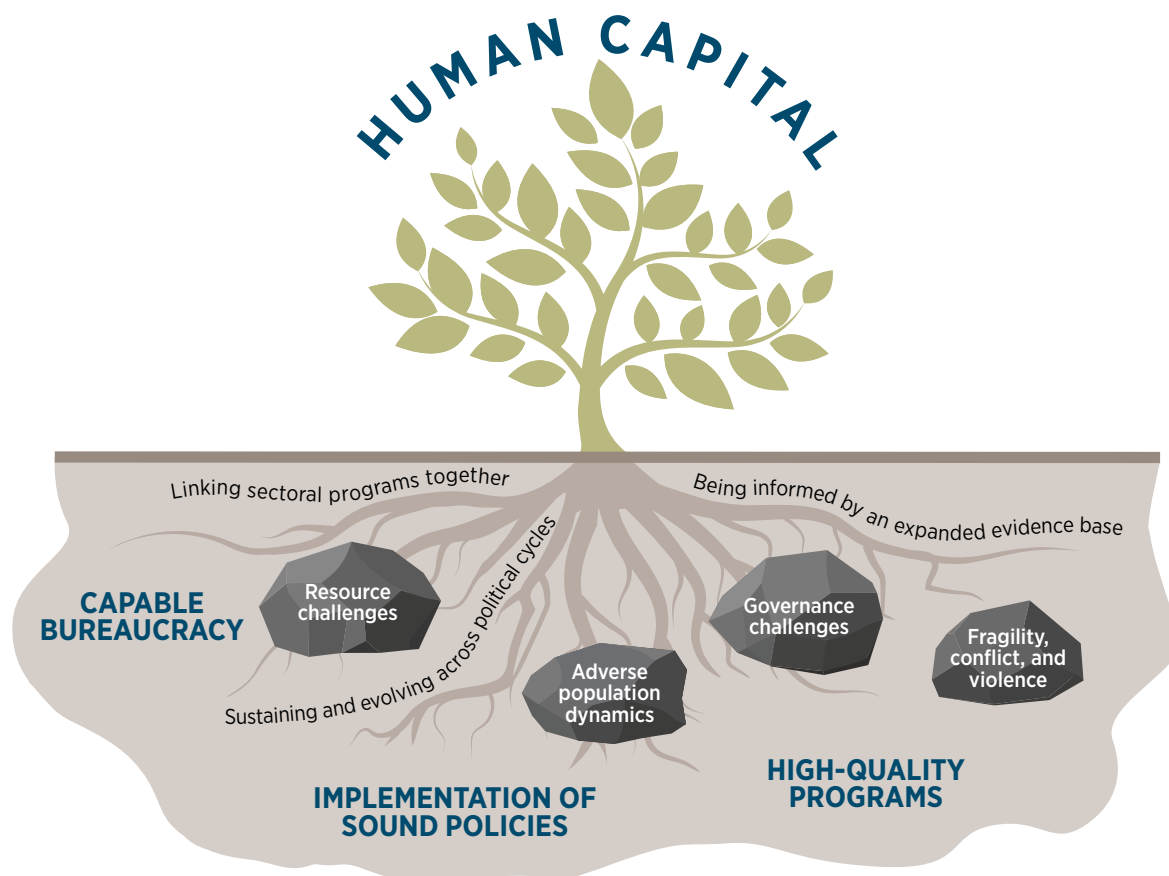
HUMAN CAPITAL

Linking sectoral programs together

Being informed by an expanded evidence base

Sustaining and evolving across political cycles

CAPABLE BUREAUCRACY

Resource challenges

Adverse population dynamics

Governance challenges

Fragility, conflict, and violence

IMPLEMENTATION OF SOUND POLICIES

HIGH-QUALITY PROGRAMS